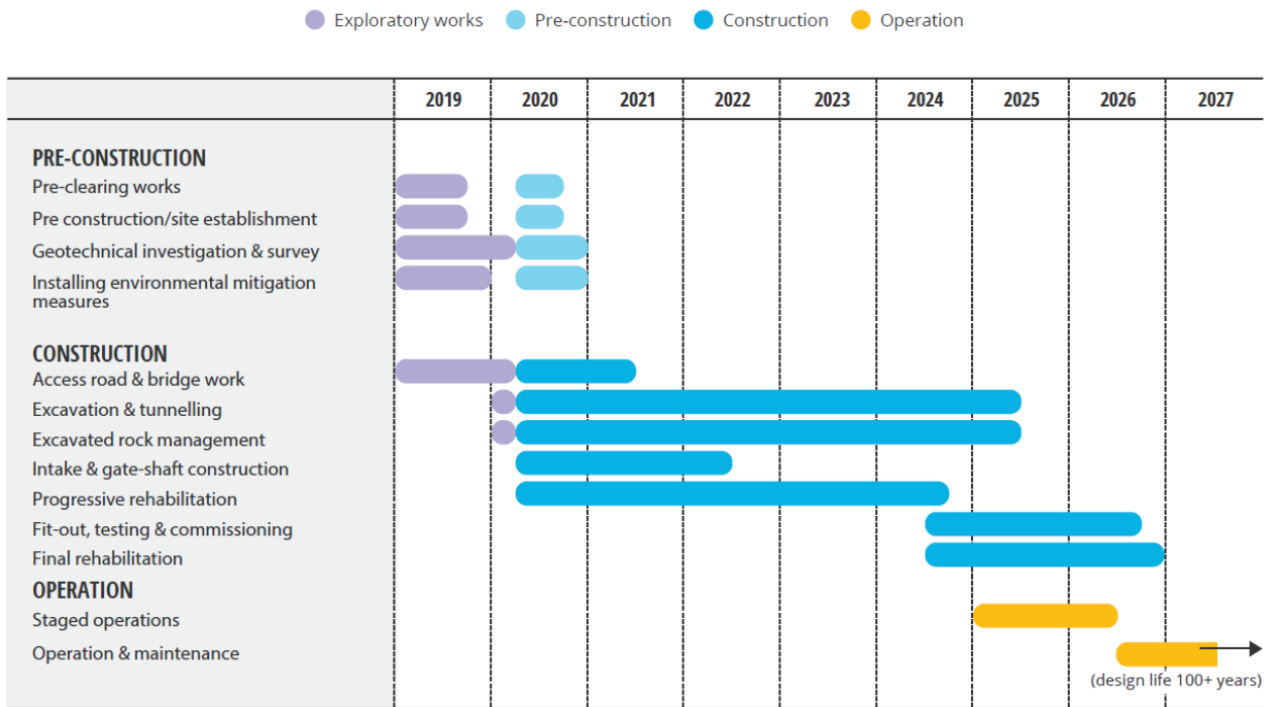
Exploratory works Pre-construction Construction Operation

| | 2019 | 2020 | 2021 | 2022 | 2023 | 2024 | 2025 | 2026 | 2027 |
|---|---|---|---|---|---|---|---|---|---|
| **PRE-CONSTRUCTION** | | | | | | | | | |
| Pre-clearing works | | | | | | | | | |
| Pre construction/site establishment | | | | | | | | | |
| Geotechnical investigation & survey | | | | | | | | | |
| Installing environmental mitigation measures | | | | | | | | | |
| **CONSTRUCTION** | | | | | | | | | |
| Access road & bridge work | | | | | | | | | |
| Excavation & tunnelling | | | | | | | | | |
| Excavated rock management | | | | | | | | | |
| Intake & gate-shaft construction | | | | | | | | | |
| Progressive rehabilitation | | | | | | | | | |
| Fit-out, testing & commissioning | | | | | | | | | |
| Final rehabilitation | | | | | | | | | |
| **OPERATION** | | | | | | | | | |
| Staged operations | | | | | | | | | |
| Operation & maintenance | | | | | | | | | |

(design life 100+ years)